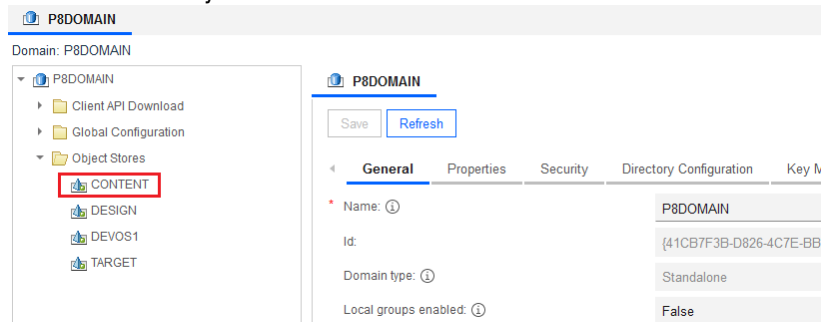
P8DOMAIN

Domain: P8DOMAIN

P8DOMAIN
Client API Download
Global Configuration
Object Stores
CONTENT
DESIGN
DEVOS1
TARGET

P8DOMAIN

Save Refresh

General Properties Security Directory Configuration Key M

* Name: ⓘ P8DOMAIN

Id: {41CB7F3B-D826-4C7E-BB

Domain type: ⓘ Standalone

Local groups enabled: ⓘ False